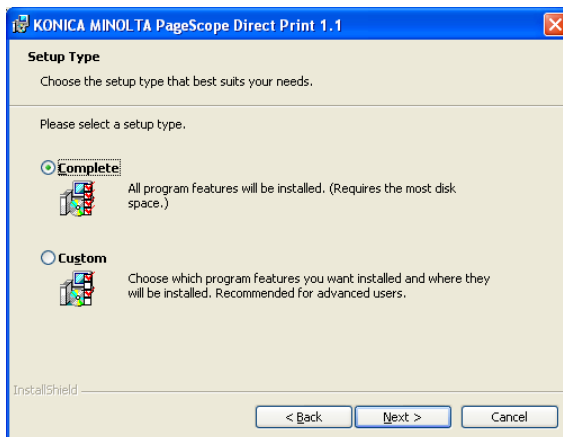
KONICA MINOLTA PageScope Direct Print 1.1

Setup Type

Choose the setup type that best suits your needs.

Please select a setup type.

Complete

All program features will be installed. (Requires the most disk space.)

Custom

Choose which program features you want installed and where they will be installed. Recommended for advanced users.

InstallShield

< Back

Next >

Cancel